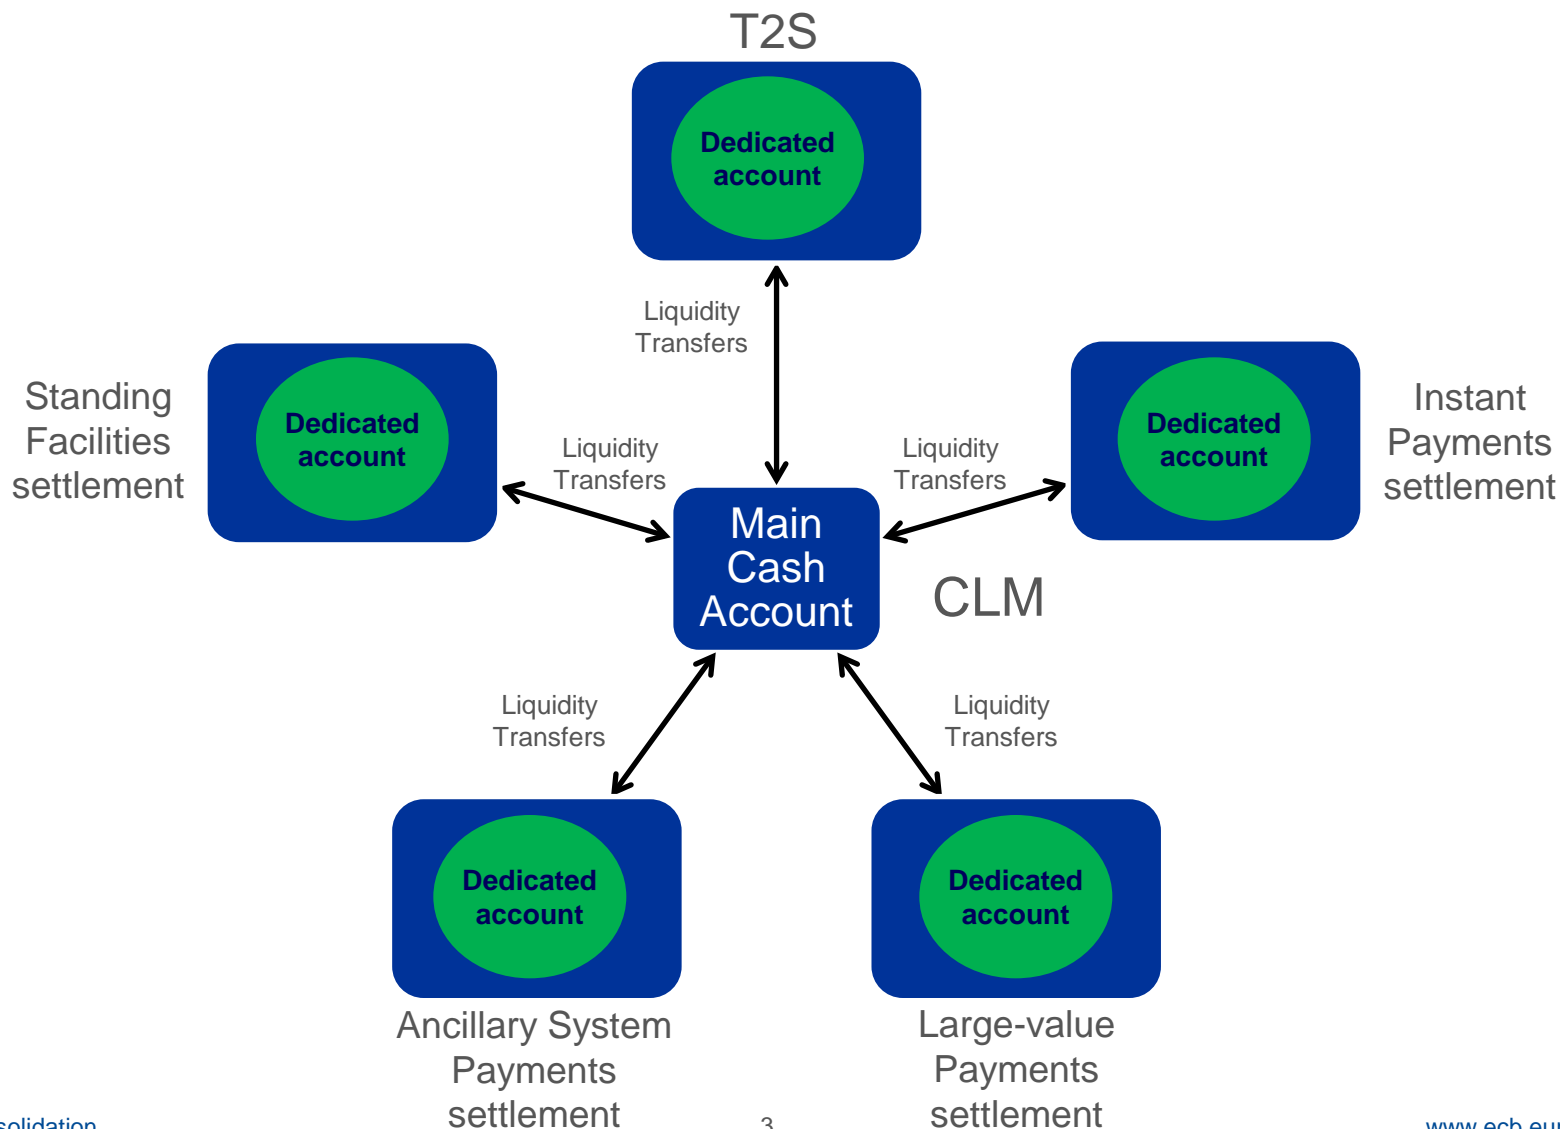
T2S

Dedicated account

Liquidity Transfers

Standing Facilities settlement

Dedicated account

Liquidity Transfers

Liquidity Transfers

Dedicated account

Instant Payments settlement

Main Cash Account

CLM

Liquidity Transfers

Liquidity Transfers

Dedicated account

Dedicated account

Ancillary System Payments settlement

Large-value Payments settlement

solidation

3

www.ecb.eu